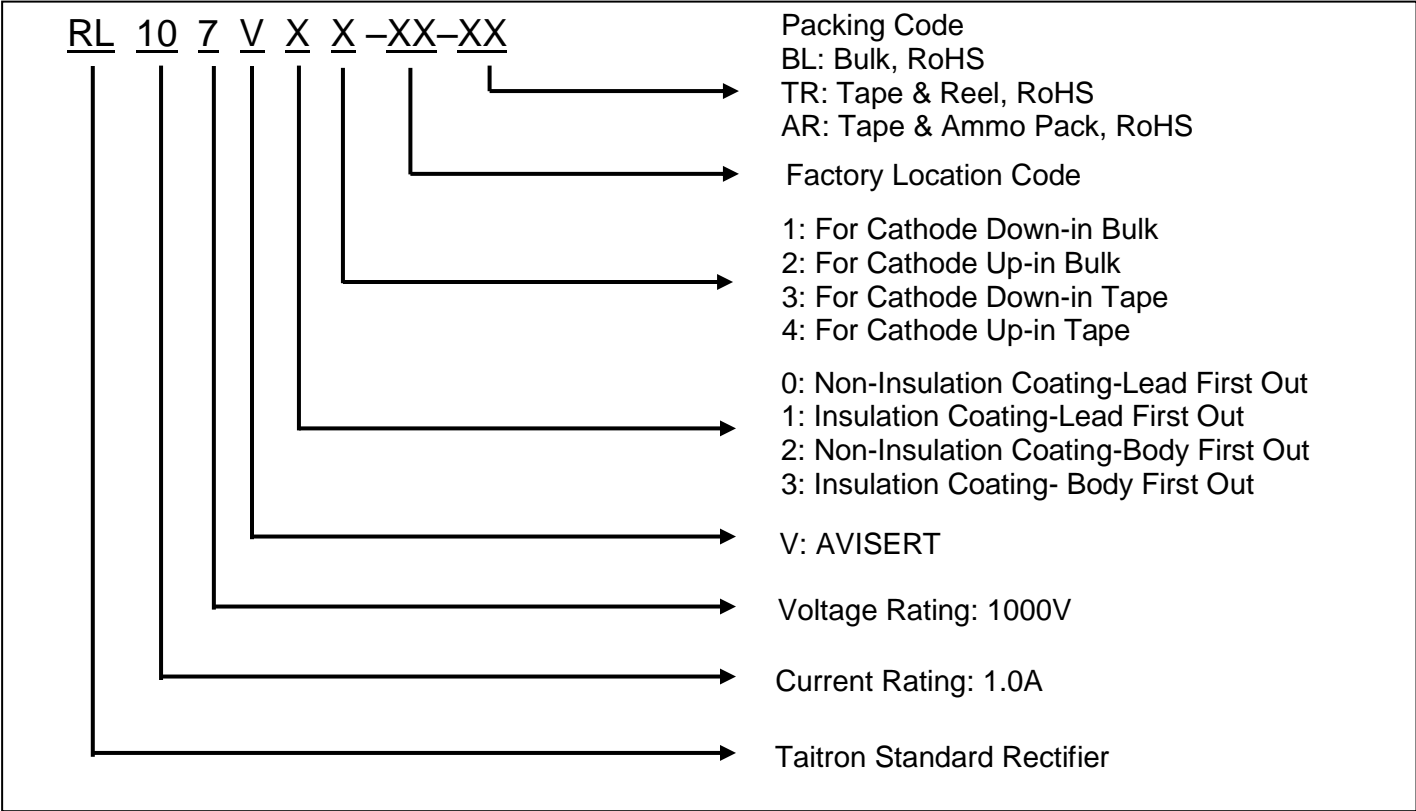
RL 10 7 V X X –XX–XX

Packing Code
BL: Bulk, RoHS
TR: Tape & Reel, RoHS
AR: Tape & Ammo Pack, RoHS

Factory Location Code

1: For Cathode Down-in Bulk
2: For Cathode Up-in Bulk
3: For Cathode Down-in Tape
4: For Cathode Up-in Tape

0: Non-Insulation Coating-Lead First Out
1: Insulation Coating-Lead First Out
2: Non-Insulation Coating-Body First Out
3: Insulation Coating- Body First Out

V: AVISERT

Voltage Rating: 1000V

Current Rating: 1.0A

Taitron Standard Rectifier